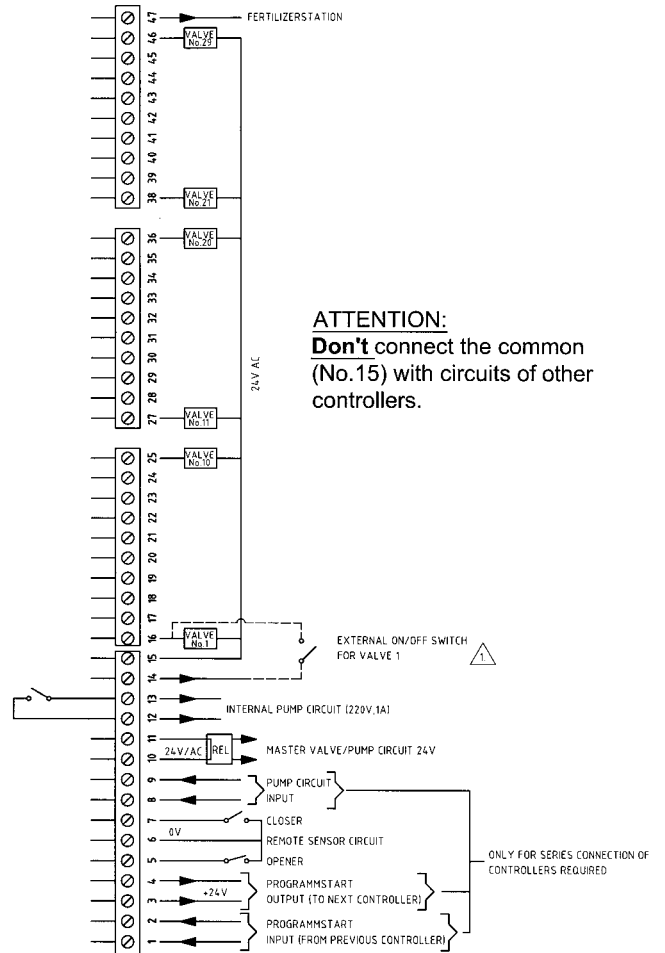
47 FERTILIZERSTATION
46 VALVE No.29
45
44
43
42
41
40
39
38 VALVE No.21

36 VALVE No.20
35
34
33
32
31
30
29
28
27 VALVE No.11

24V AC

ATTENTION:
**Don't** connect the common (No.15) with circuits of other controllers.

25 VALVE No.10
24
23
22
21
20
19
18
17
16 VALVE No.1
15
EXTERNAL ON/OFF SWITCH FOR VALVE 1
1.
14
13
12
INTERNAL PUMP CIRCUIT (220V,1A)
11
10
24V/AC REL
MASTER VALVE/PUMP CIRCUIT 24V
9
8
PUMP CIRCUIT INPUT
7 CLOSER
6 0V REMOTE SENSOR CIRCUIT
5 OPENER
4
3
+24V
PROGRAMMSTART OUTPUT (TO NEXT CONTROLLER)
ONLY FOR SERIES CONNECTION OF CONTROLLERS REQUIRED
2
1
PROGRAMMSTART INPUT (FROM PREVIOUS CONTROLLER)